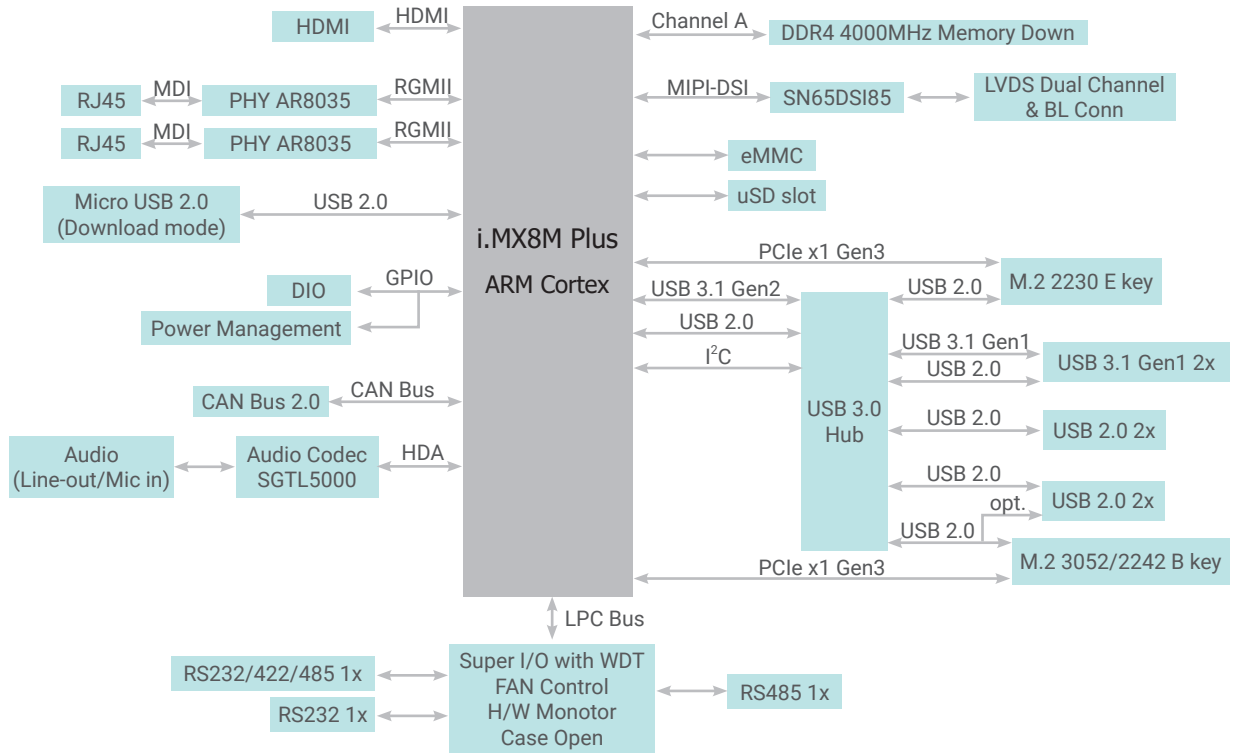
HDMI
HDMI
RJ45
MDI
PHY AR8035
RGMII
RJ45
MDI
PHY AR8035
RGMII
Micro USB 2.0 (Download mode)
USB 2.0
DIO
GPIO
Power Management
CAN Bus 2.0
CAN Bus
Audio (Line-out/Mic in)
Audio Codec SGTL5000
HDA

i.MX8M Plus
ARM Cortex

Channel A
DDR4 4000MHz Memory Down
MIPI-DSI
SN65DSI85
LVDS Dual Channel & BL Conn
eMMC
uSD slot
PCIe x1 Gen3
M.2 2230 E key
USB 3.1 Gen2
USB 2.0
USB 2.0
$I^2C$
USB 3.0 Hub
USB 3.1 Gen1
USB 2.0
USB 3.1 Gen1 2x
USB 2.0
USB 2.0 2x
USB 2.0
opt.
USB 2.0 2x
USB 2.0
M.2 3052/2242 B key
PCIe x1 Gen3

LPC Bus
RS232/422/485 1x
RS232 1x
Super I/O with WDT FAN Control H/W Monotor Case Open
RS485 1x